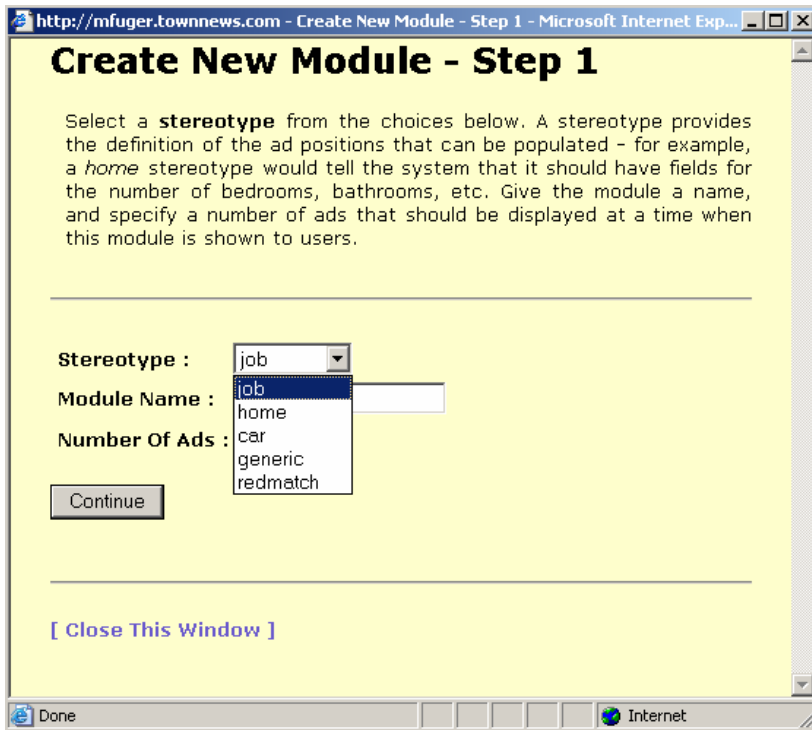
http://mfuger.townnews.com - Create New Module - Step 1 - Microsoft Internet Exp...

Create New Module - Step 1

Select a **stereotype** from the choices below. A stereotype provides the definition of the ad positions that can be populated - for example, a *home* stereotype would tell the system that it should have fields for the number of bedrooms, bathrooms, etc. Give the module a name, and specify a number of ads that should be displayed at a time when this module is shown to users.

Stereotype : job

job
home
car
generic
redmatch

Module Name :

Number Of Ads :

Continue

[ Close This Window ]

Done

Internet